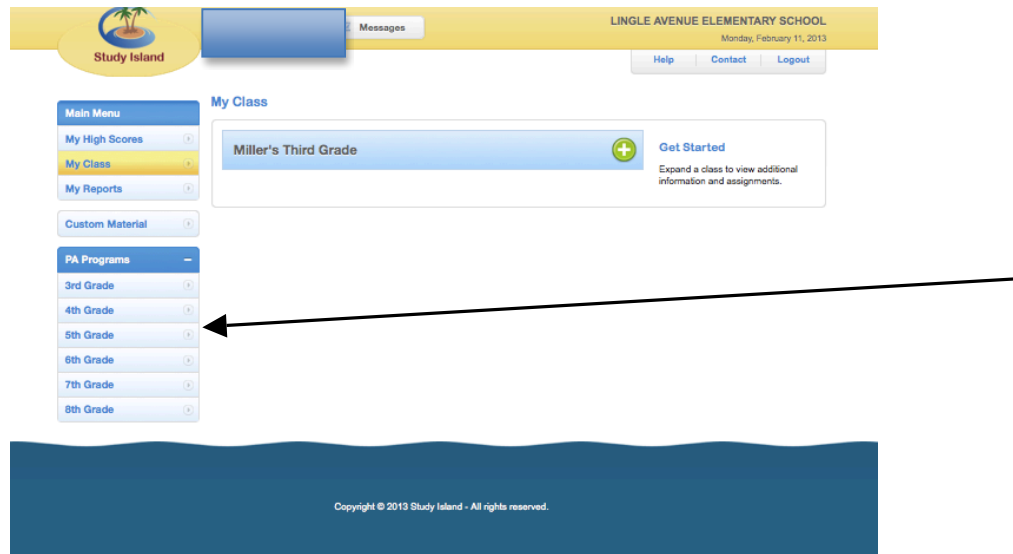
Study Island

Messages

LINGLE AVENUE ELEMENTARY SCHOOL
Monday, February 11, 2013

Help | Contact | Logout

Main Menu
My High Scores
My Class
My Reports

Custom Material

PA Programs
3rd Grade
4th Grade
5th Grade
6th Grade
7th Grade
8th Grade

My Class

Miller's Third Grade

Get Started
Expand a class to view additional information and assignments.

Copyright © 2013 Study Island - All rights reserved.